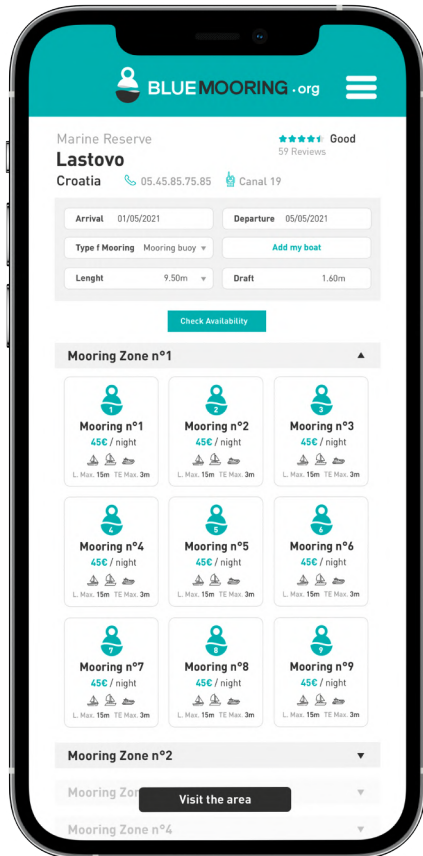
BLUEMOORING.org

Marine Reserve
Lastovo
Croatia 05.45.85.75.85 Canal 19

Good
59 Reviews

Arrival 01/05/2021
Departure 05/05/2021
Type f Mooring Mooring buoy
Add my boat
Lenght 9.50m
Draft 1.60m

Check Availability

Mooring Zone n°1

1
Mooring n°1
45€ / night
L. Max. 15m TE Max. 3m

2
Mooring n°2
45€ / night
L. Max. 15m TE Max. 3m

3
Mooring n°3
45€ / night
L. Max. 15m TE Max. 3m

4
Mooring n°4
45€ / night
L. Max. 15m TE Max. 3m

5
Mooring n°5
45€ / night
L. Max. 15m TE Max. 3m

6
Mooring n°6
45€ / night
L. Max. 15m TE Max. 3m

7
Mooring n°7
45€ / night
L. Max. 15m TE Max. 3m

8
Mooring n°8
45€ / night
L. Max. 15m TE Max. 3m

9
Mooring n°9
45€ / night
L. Max. 15m TE Max. 3m

Mooring Zone n°2

Mooring Zon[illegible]

Visit the area

Mooring Zone n°4